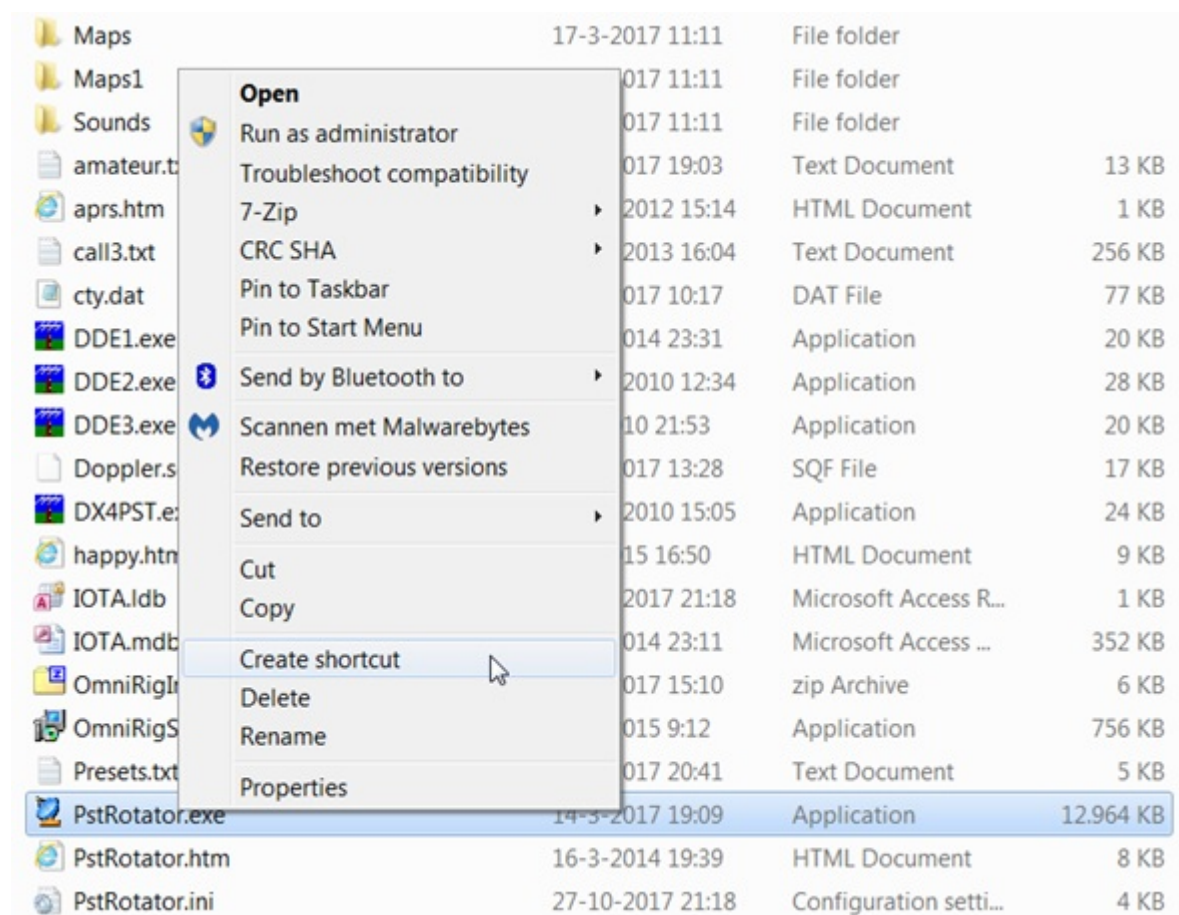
| Name | Date modified | Type | Size |
|---|---|---|---|
| Maps | 17-3-2017 11:11 | File folder | |
| Maps1 | 017 11:11 | File folder | |
| Sounds | 017 11:11 | File folder | |
| amateur.t: | 017 19:03 | Text Document | 13 KB |
| aprs.htm | 2012 15:14 | HTML Document | 1 KB |
| call3.txt | 2013 16:04 | Text Document | 256 KB |
| cty.dat | 017 10:17 | DAT File | 77 KB |
| DDE1.exe | 014 23:31 | Application | 20 KB |
| DDE2.exe | 2010 12:34 | Application | 28 KB |
| DDE3.exe | 10 21:53 | Application | 20 KB |
| Doppler.s | 017 13:28 | SQF File | 17 KB |
| DX4PST.e: | 2010 15:05 | Application | 24 KB |
| happy.htn | 15 16:50 | HTML Document | 9 KB |
| IOTA.ldb | 2017 21:18 | Microsoft Access R... | 1 KB |
| IOTA.mdb | 014 23:11 | Microsoft Access ... | 352 KB |
| OmniRigI | 017 15:10 | zip Archive | 6 KB |
| OmniRigS | 015 9:12 | Application | 756 KB |
| Presets.txt | 017 20:41 | Text Document | 5 KB |
| PstRotator.exe | 14-3-2017 19:09 | Application | 12.964 KB |
| PstRotator.htm | 16-3-2014 19:39 | HTML Document | 8 KB |
| PstRotator.ini | 27-10-2017 21:18 | Configuration setti... | 4 KB |

Open
Run as administrator
Troubleshoot compatibility
7-Zip
CRC SHA
Pin to Taskbar
Pin to Start Menu
Send by Bluetooth to
Scannen met Malwarebytes
Restore previous versions
Send to
Cut
Copy
Create shortcut
Delete
Rename
Properties